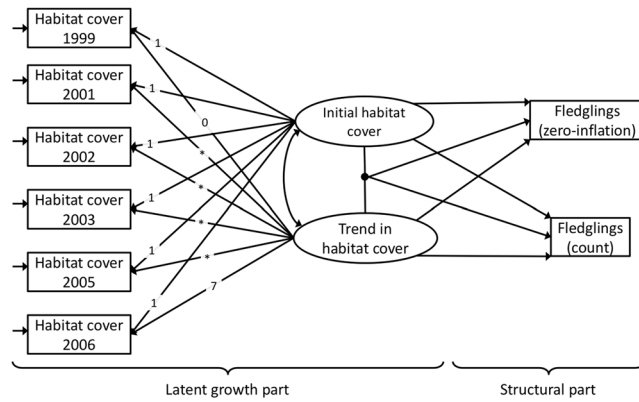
Habitat cover 1999

Habitat cover 2001

Habitat cover 2002

Habitat cover 2003

Habitat cover 2005

Habitat cover 2006

1
1
0
1
*
*
1
*
1
*
1
7

Initial habitat cover

Trend in habitat cover

Fledglings (zero-inflation)

Fledglings (count)

Latent growth part

Structural part